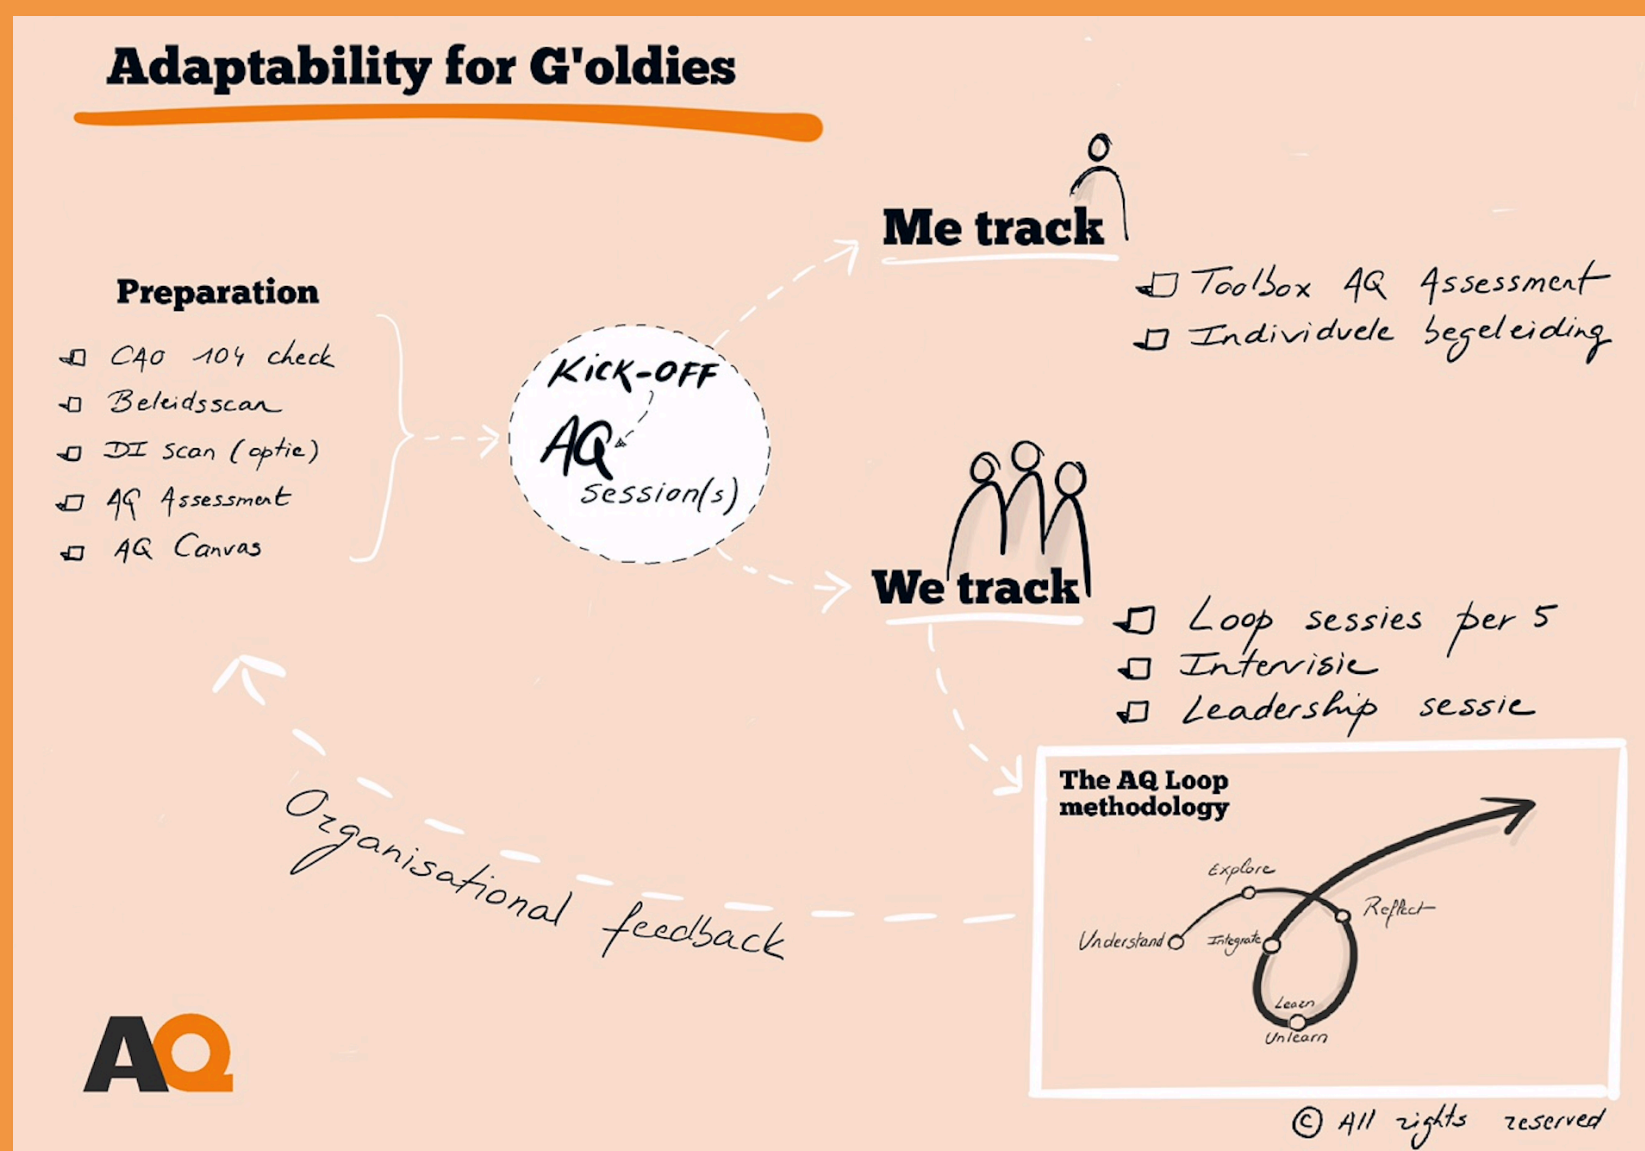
Adaptability for G'oldies

Preparation

CAO 104 check
Beleidsscan
DI scan (optie)
AQ Assessment
AQ Canvas

Kick-off
AQ
session(s)

Me track

Toolbox AQ Assessment
Individuele begeleiding

We track

Loop sessies per 5
Intervisie
Leadership sessie

The AQ Loop methodology

Explore
Understand
Integrate
Reflect
Learn
Unlearn

Organisational feedback

AQ

© All rights reserved